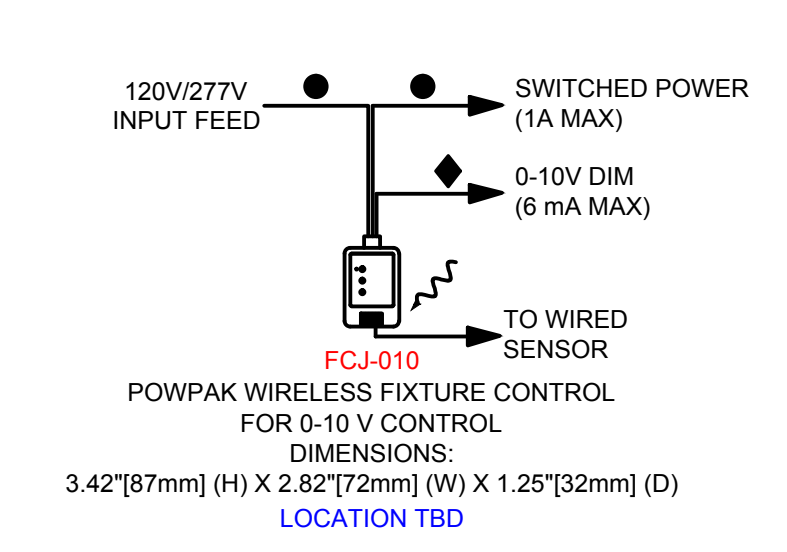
120V/277V
INPUT FEED

SWITCHED POWER
(1A MAX)

0-10V DIM
(6 mA MAX)

TO WIRED
SENSOR

FCJ-010

POWPAK WIRELESS FIXTURE CONTROL
FOR 0-10 V CONTROL
DIMENSIONS:
3.42"[87mm] (H) X 2.82"[72mm] (W) X 1.25"[32mm] (D)

LOCATION TBD